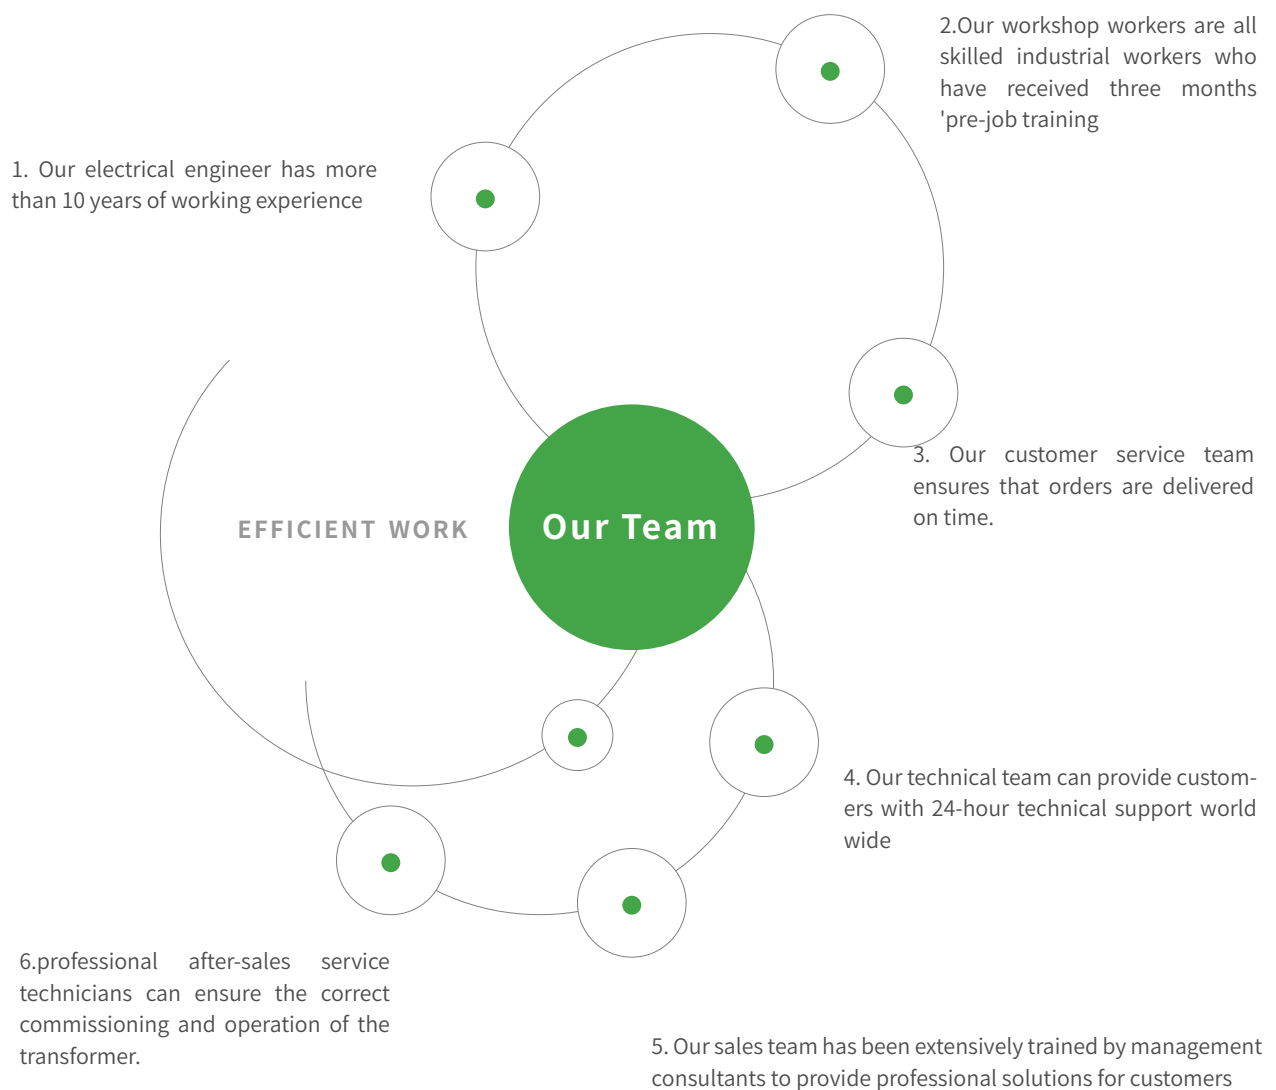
2.Our workshop workers are all skilled industrial workers who have received three months 'pre-job training

1. Our electrical engineer has more than 10 years of working experience

3. Our customer service team ensures that orders are delivered on time.

EFFICIENT WORK

Our Team

4. Our technical team can provide customers with 24-hour technical support world wide

6.professional after-sales service technicians can ensure the correct commissioning and operation of the transformer.

5. Our sales team has been extensively trained by management consultants to provide professional solutions for customers